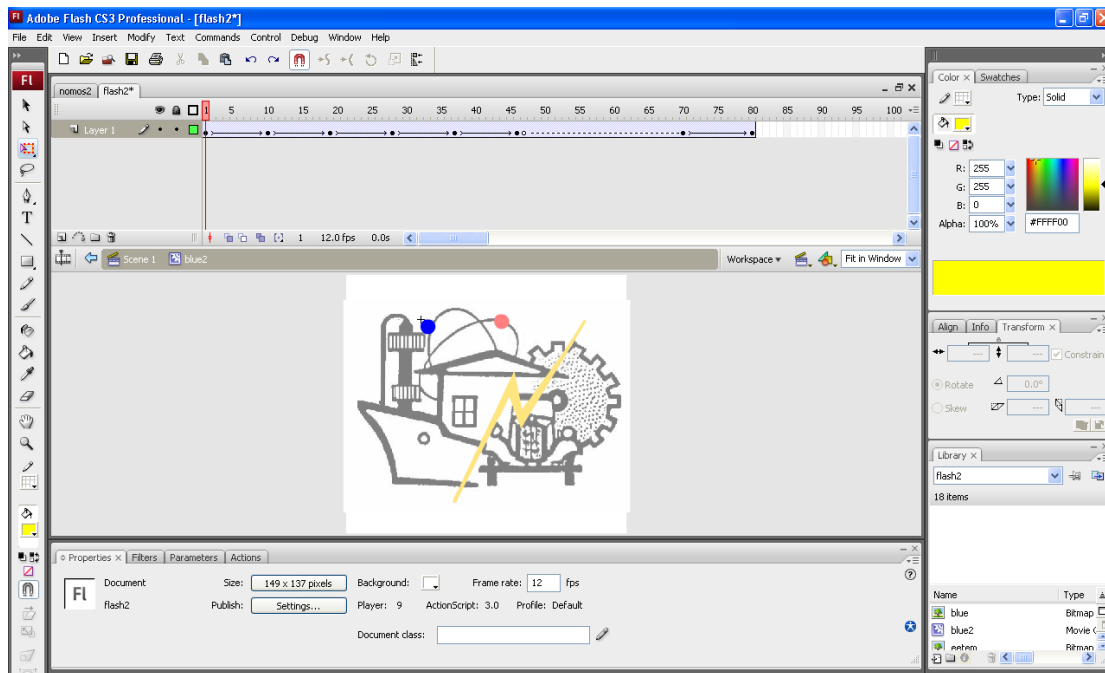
Adobe Flash CS3 Professional - [flash2*]

File Edit View Insert Modify Text Commands Control Debug Window Help

nomos2 flash2*

1 5 10 15 20 25 30 35 40 45 50 55 60 65 70 75 80 85 90 95 100

Layer 1

1 12.0 fps 0.0s

Scene 1 blue2

Workspace

Fit in Window

Properties Filters Parameters Actions

Fl

Document

flash2

Size: 149 x 137 pixels

Publish: Settings...

Background:

Player: 9 ActionScript: 3.0 Profile: Default

Frame rate: 12 fps

Document class:

Color Swatches

Type: Solid

R: 255

G: 255

B: 0

Alpha: 100% #FFFF00

Align Info Transform

Constrain

Rotate 0.0°

Skew

Library

flash2

18 items

Name Type

blue Bitmap

blue2 Movie C

eetem Bitmap